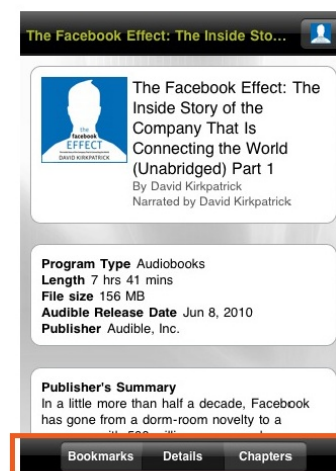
The Facebook Effect: The Inside Sto...

the facebook EFFECT
DAVID KIRKPATRICK

The Facebook Effect: The Inside Story of the Company That Is Connecting the World (Unabridged) Part 1
By David Kirkpatrick
Narrated by David Kirkpatrick

**Program Type** Audiobooks
**Length** 7 hrs 41 mins
**File size** 156 MB
**Audible Release Date** Jun 8, 2010
**Publisher** Audible, Inc.

**Publisher's Summary**
In a little more than half a decade, Facebook has gone from a dorm-room novelty to a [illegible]

Bookmarks Details Chapters